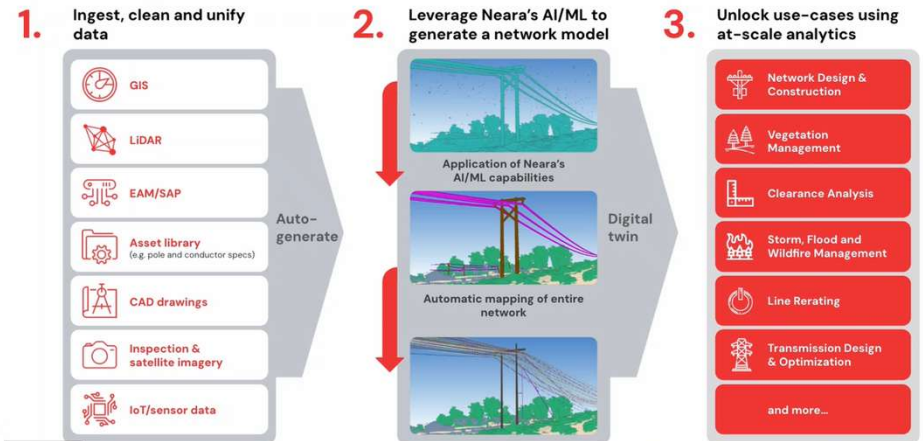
1. Ingest, clean and unify data

GIS

LiDAR

EAM/SAP

Asset library
(e.g. pole and conductor specs)

CAD drawings

Inspection & satellite imagery

IoT/sensor data

Auto-generate

2. Leverage Neara's AI/ML to generate a network model

Application of Neara's AI/ML capabilities

Automatic mapping of entire network

Digital twin

3. Unlock use-cases using at-scale analytics

Network Design & Construction

Vegetation Management

Clearance Analysis

Storm, Flood and Wildfire Management

Line Rerating

Transmission Design & Optimization

and more...